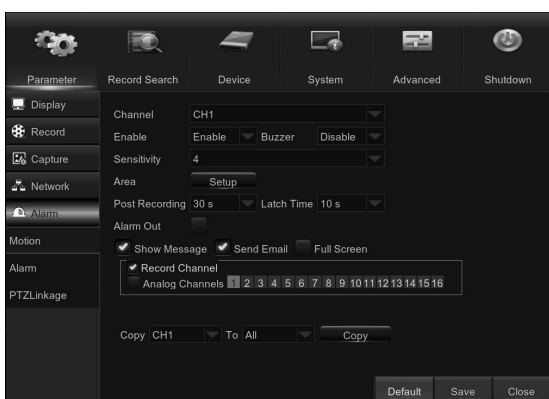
Parameter
Record Search
Device
System
Advanced
Shutdown

Display
Record
Capture
Network
Alarm
Motion
Alarm
PTZLinkage

Channel CH1
Enable Enable Buzzer Disable
Sensitivity 4
Area Setup
Post Recording 30 s Latch Time 10 s
Alarm Out
Show Message Send Email Full Screen
Record Channel
Analog Channels 1 2 3 4 5 6 7 8 9 10 11 12 13 14 15 16

Copy CH1 To All Copy

Default Save Close